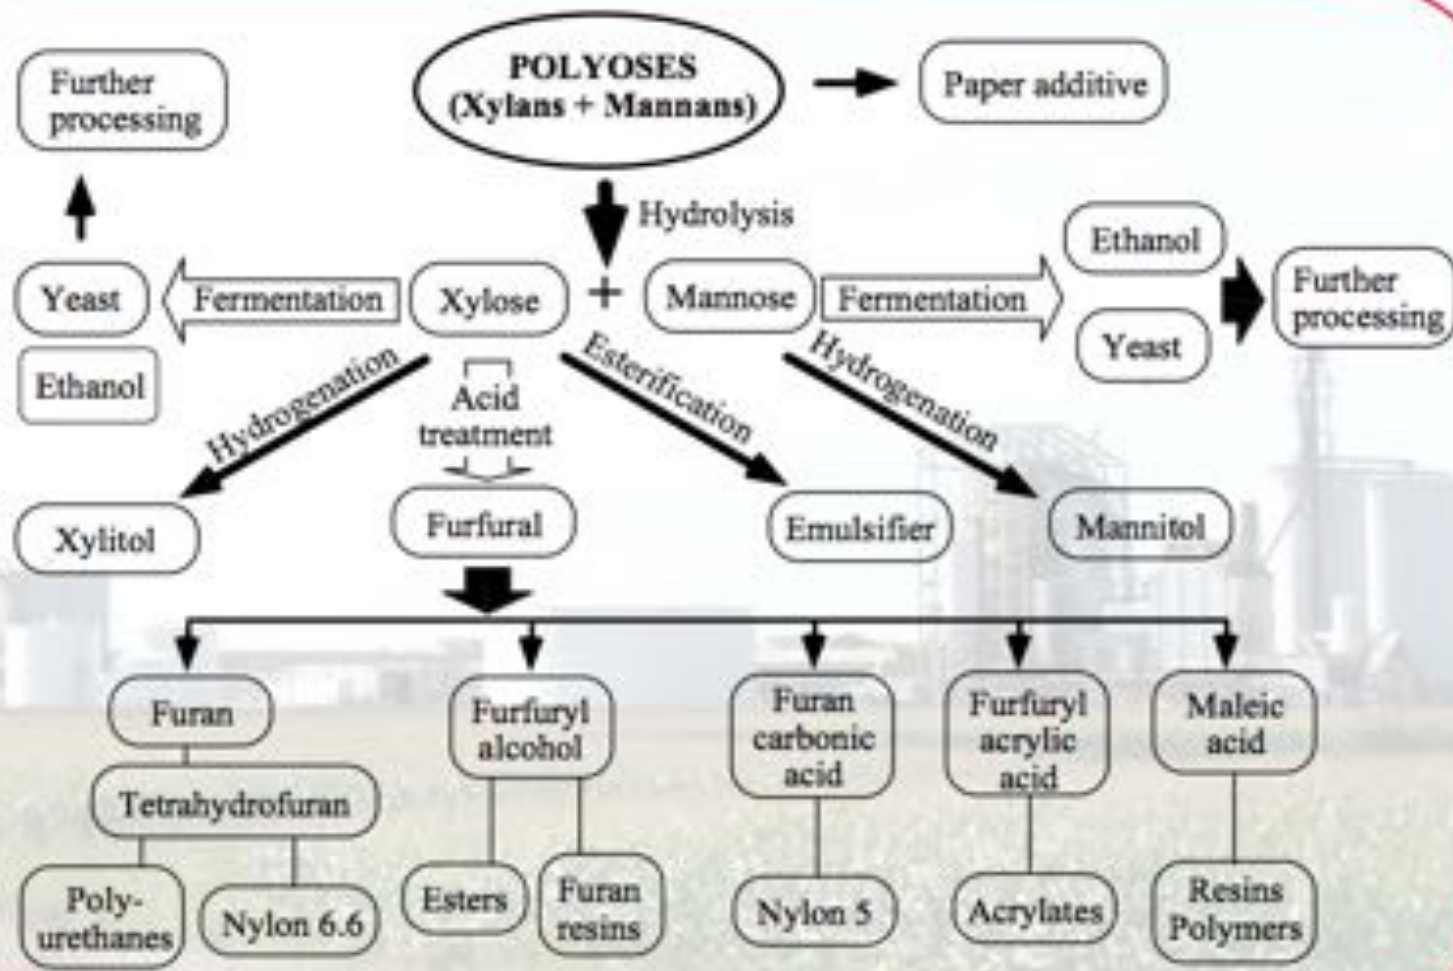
Further processing

POLYOSES (Xylans + Mannans)

Paper additive

Hydrolysis

Yeast

Ethanol

Fermentation

Xylose

+

Mannose

Fermentation

Ethanol

Yeast

Further processing

Hydrogenation

Acid treatment

Esterification

Hydrogenation

Xylitol

Furfural

Emulsifier

Mannitol

Furan

Tetrahydrofuran

Poly-urethanes

Nylon 6.6

Furfuryl alcohol

Esters

Furan resins

Furan carbonic acid

Nylon 5

Furfuryl acrylic acid

Acrylates

Maleic acid

Resins Polymers